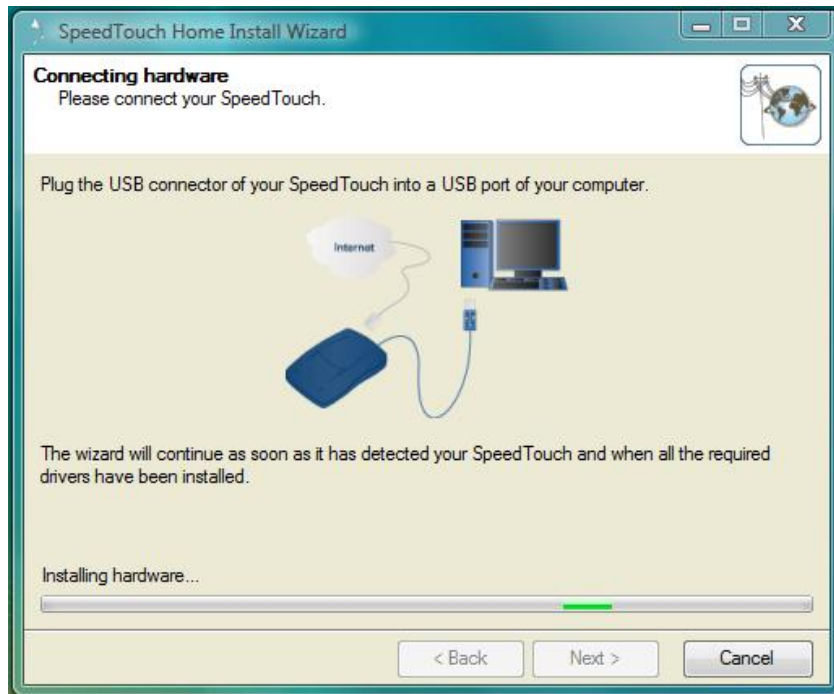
SpeedTouch Home Install Wizard

Connecting hardware
Please connect your SpeedTouch.

Plug the USB connector of your SpeedTouch into a USB port of your computer.

Internet

The wizard will continue as soon as it has detected your SpeedTouch and when all the required drivers have been installed.

Installing hardware...

< Back Next > Cancel